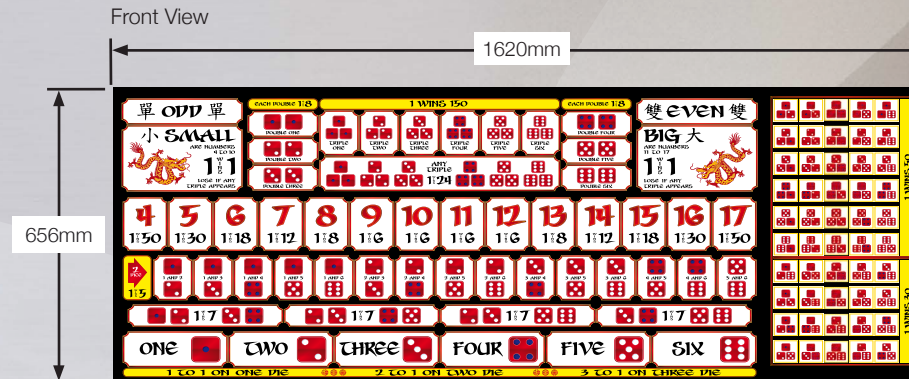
Front View

1620mm

656mm

單 ODD 單

EACH DOUBLE 1:8

1 WINS 150

EACH DOUBLE 1:8

雙 EVEN 雙

小 SMALL

ARE NUMBERS 4 TO 10

1 WINS 1

LOSE IF ANY TRIPLE APPEARS

DOUBLE ONE

DOUBLE TWO

DOUBLE THREE

TRIPLE ONE

TRIPLE TWO

TRIPLE THREE

TRIPLE FOUR

TRIPLE FIVE

TRIPLE SIX

ANY TRIPLE

1:24

DOUBLE FOUR

DOUBLE FIVE

DOUBLE SIX

BIG 大

ARE NUMBERS 11 TO 17

1 WINS 1

LOSE IF ANY TRIPLE APPEARS

| 4 | 5 | 6 | 7 | 8 | 9 | 10 | 11 | 12 | 13 | 14 | 15 | 16 | 17 |
|---|---|---|---|---|---|---|---|---|---|---|---|---|---|
| 1:50 | 1:30 | 1:18 | 1:12 | 1:8 | 1:6 | 1:6 | 1:6 | 1:6 | 1:8 | 1:12 | 1:18 | 1:30 | 1:50 |

1:5

1 AND 2

1 AND 3

1 AND 4

1 AND 5

1 AND 6

2 AND 3

2 AND 4

2 AND 5

2 AND 6

3 AND 4

3 AND 5

3 AND 6

4 AND 5

4 AND 6

5 AND 6

1:7

1:7

1:7

1:7

ONE

TWO

THREE

FOUR

FIVE

SIX

1 TO 1 ON ONE DIE

2 TO 1 ON TWO DIE

3 TO 1 ON THREE DIE

1 WINS 50

1 WINS 30